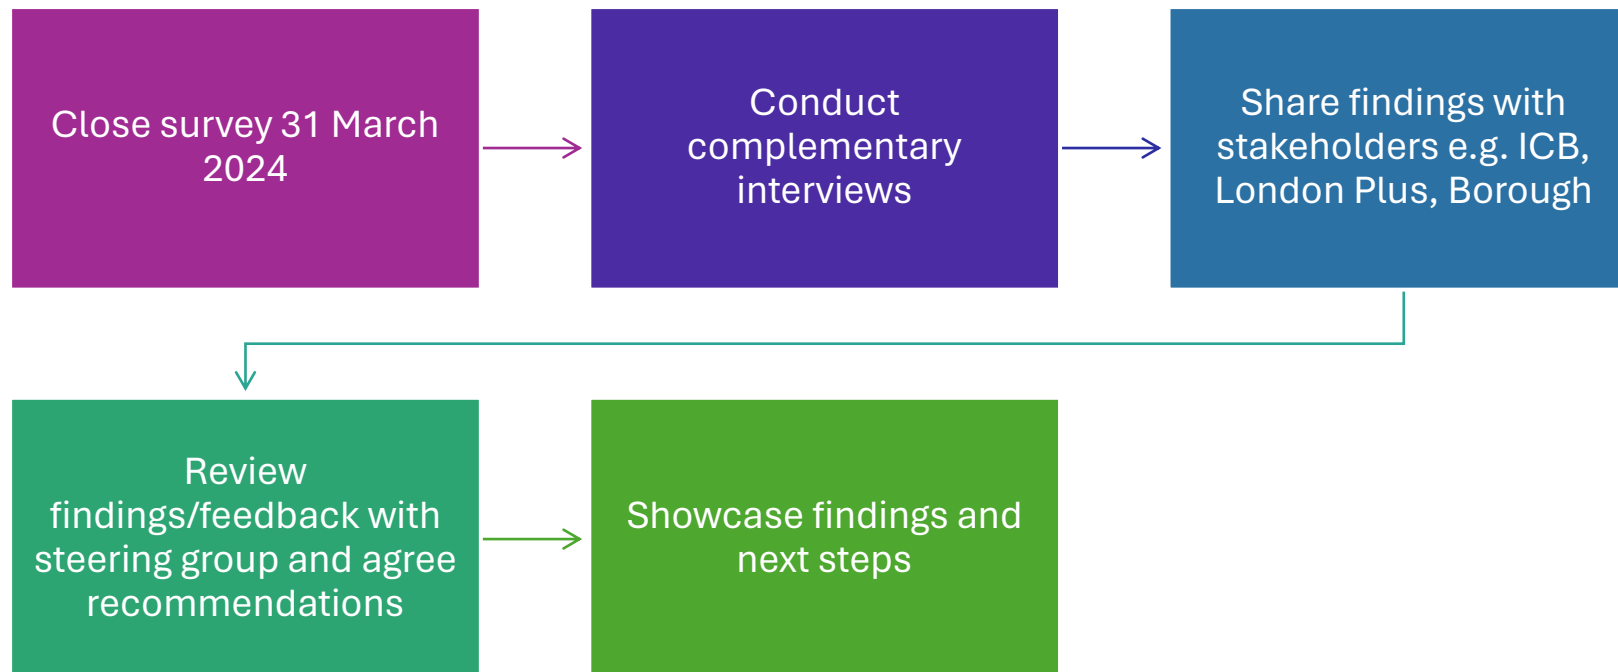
Close survey 31 March 2024

Conduct complementary interviews

Share findings with stakeholders e.g. ICB, London Plus, Borough

Review findings/feedback with steering group and agree recommendations

Showcase findings and next steps